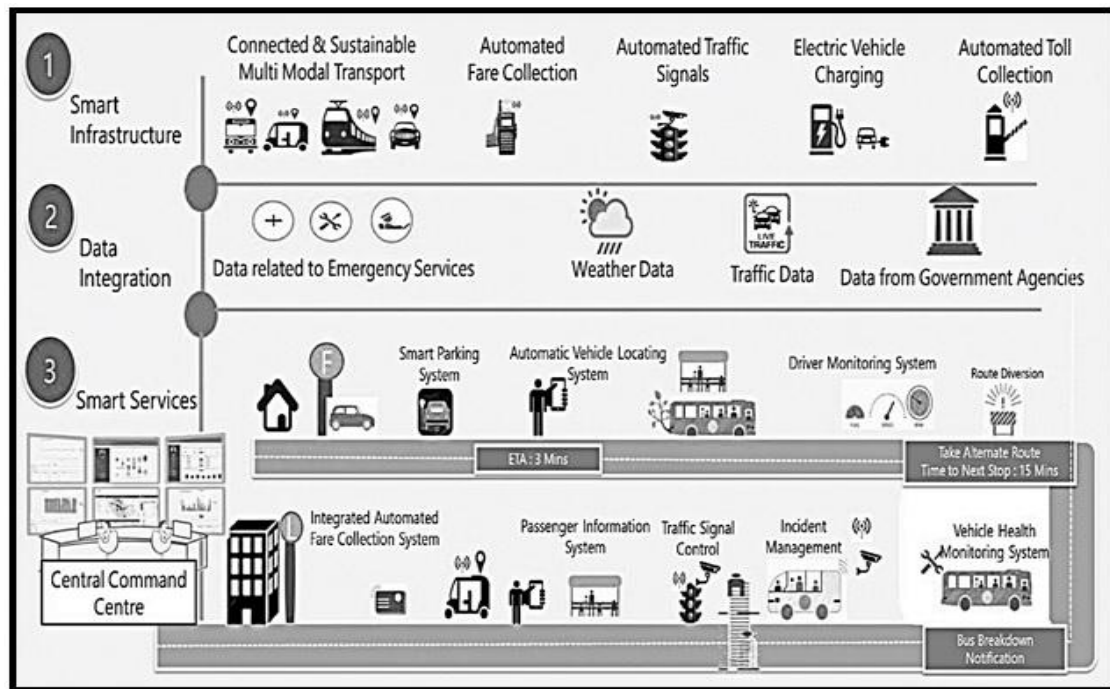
1
Smart Infrastructure

Connected & Sustainable Multi Modal Transport

Automated Fare Collection

Automated Traffic Signals

Electric Vehicle Charging

Automated Toll Collection

2
Data Integration

Data related to Emergency Services

Weather Data

LIVE TRAFFIC

Traffic Data

Data from Government Agencies

3
Smart Services

F

Smart Parking System

Automatic Vehicle Locating System

Driver Monitoring System

Route Diversion

ETA : 3 Mins

Take Alternate Route
Time to Next Stop : 15 Mins

Central Command Centre

Integrated Automated Fare Collection System

Passenger Information System

Traffic Signal Control

Incident Management

Vehicle Health Monitoring System

Bus Breakdown Notification